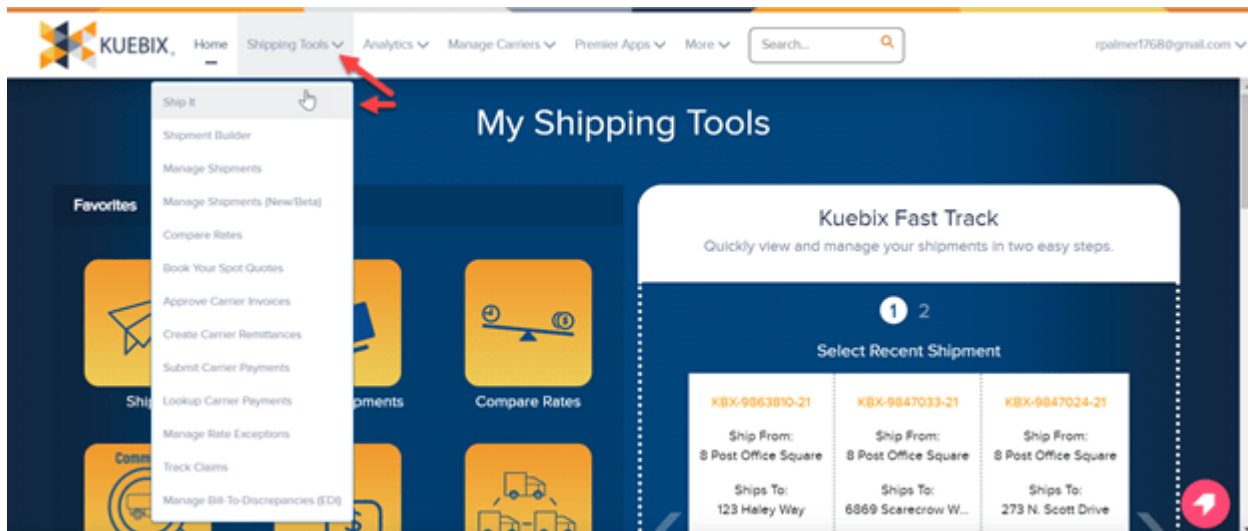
KUEBIX

Home Shipping Tools Analytics Manage Carriers Premier Apps More Search... rpalmer1768@gmail.com

Ship It
Shipment Builder
Manage Shipments
Manage Shipments (New/Beta)
Compare Rates
Book Your Spot Quotes
Approve Carrier Invoices
Create Carrier Remittances
Submit Carrier Payments
Lookup Carrier Payments
Manage Rate Exceptions
Track Claims
Manage Bill-To-Discrepancies (EDI)

My Shipping Tools

Favorites

Shi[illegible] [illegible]pments Compare Rates

Comm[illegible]

Kuebix Fast Track
Quickly view and manage your shipments in two easy steps.

1 2

Select Recent Shipment

| KBX-9863810-21 | KBX-9847033-21 | KBX-9847024-21 |
|---|---|---|
| Ship From: 8 Post Office Square | Ship From: 8 Post Office Square | Ship From: 8 Post Office Square |
| Ships To: 123 Haley Way | Ships To: 6869 Scarecrow W... | Ships To: 273 N. Scott Drive |